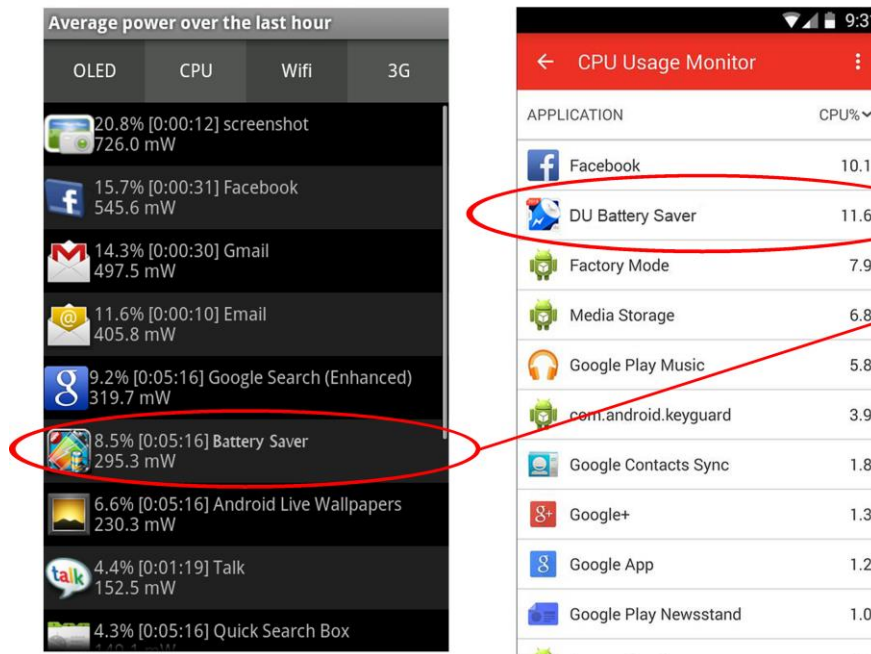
Average power over the last hour

OLED | CPU | Wifi | 3G

20.8% [0:00:12] screenshot
726.0 mW

15.7% [0:00:31] Facebook
545.6 mW

14.3% [0:00:30] Gmail
497.5 mW

11.6% [0:00:10] Email
405.8 mW

9.2% [0:05:16] Google Search (Enhanced)
319.7 mW

8.5% [0:05:16] Battery Saver
295.3 mW

6.6% [0:05:16] Android Live Wallpapers
230.3 mW

4.4% [0:01:19] Talk
152.5 mW

4.3% [0:05:16] Quick Search Box
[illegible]

9:3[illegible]

← CPU Usage Monitor

| APPLICATION | CPU% |
|---|---|
| Facebook | 10.1 |
| DU Battery Saver | 11.6 |
| Factory Mode | 7.9 |
| Media Storage | 6.8 |
| Google Play Music | 5.8 |
| com.android.keyguard | 3.9 |
| Google Contacts Sync | 1.8 |
| Google+ | 1.3 |
| Google App | 1.2 |
| Google Play Newsstand | 1.0 |